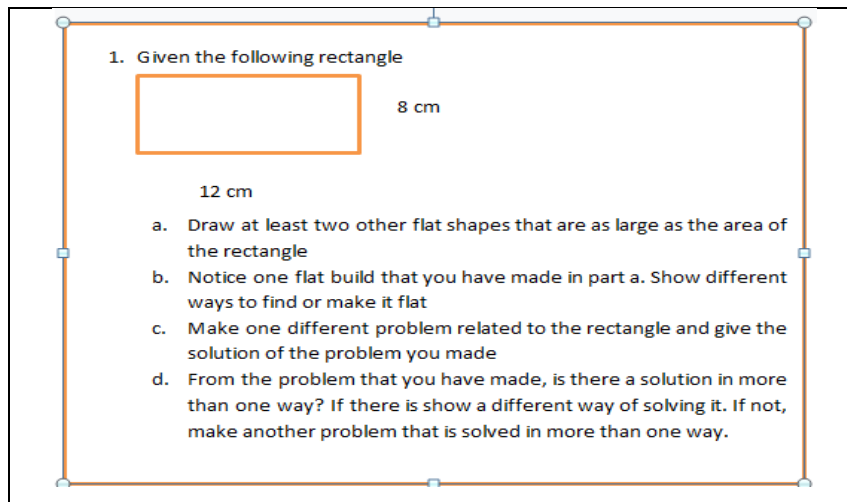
1. Given the following rectangle

8 cm

12 cm

a. Draw at least two other flat shapes that are as large as the area of the rectangle

b. Notice one flat build that you have made in part a. Show different ways to find or make it flat

c. Make one different problem related to the rectangle and give the solution of the problem you made

d. From the problem that you have made, is there a solution in more than one way? If there is show a different way of solving it. If not, make another problem that is solved in more than one way.